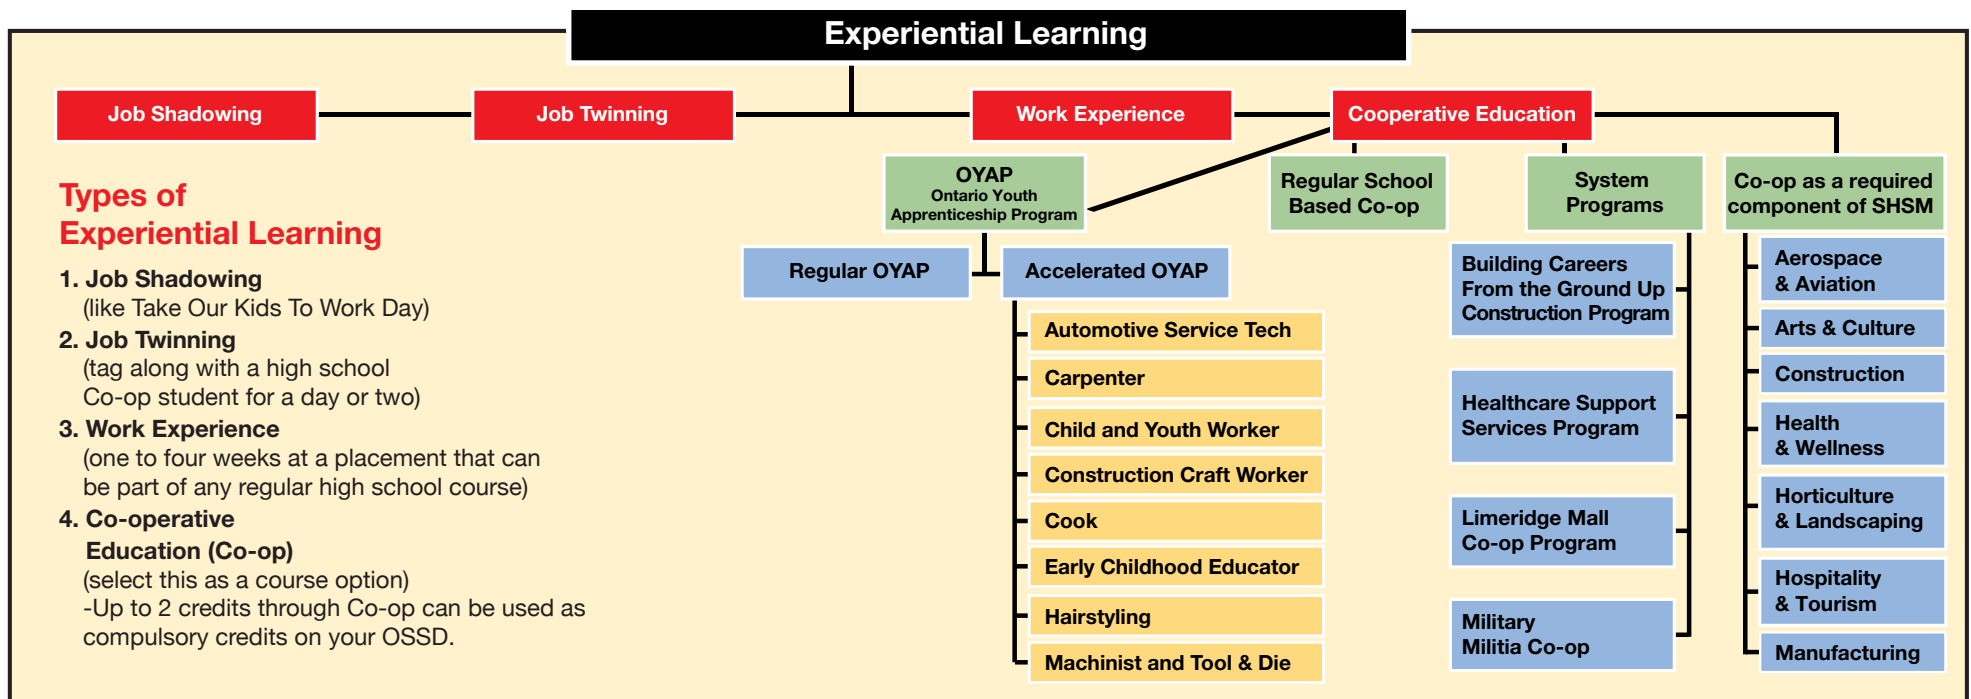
Experiential Learning

Job Shadowing

Job Twinning

Work Experience

Cooperative Education

Types of
Experiential Learning

1. Job Shadowing
(like Take Our Kids To Work Day)

2. Job Twinning
(tag along with a high school Co-op student for a day or two)

3. Work Experience
(one to four weeks at a placement that can be part of any regular high school course)

4. Co-operative Education (Co-op)
(select this as a course option)
-Up to 2 credits through Co-op can be used as compulsory credits on your OSSD.

OYAP
Ontario Youth Apprenticeship Program

Regular OYAP

Accelerated OYAP

Automotive Service Tech

Carpenter

Child and Youth Worker

Construction Craft Worker

Cook

Early Childhood Educator

Hairstyling

Machinist and Tool & Die

Regular School Based Co-op

System Programs

Building Careers From the Ground Up Construction Program

Healthcare Support Services Program

Limeridge Mall Co-op Program

Military Militia Co-op

Co-op as a required component of SHSM

Aerospace & Aviation

Arts & Culture

Construction

Health & Wellness

Horticulture & Landscaping

Hospitality & Tourism

Manufacturing